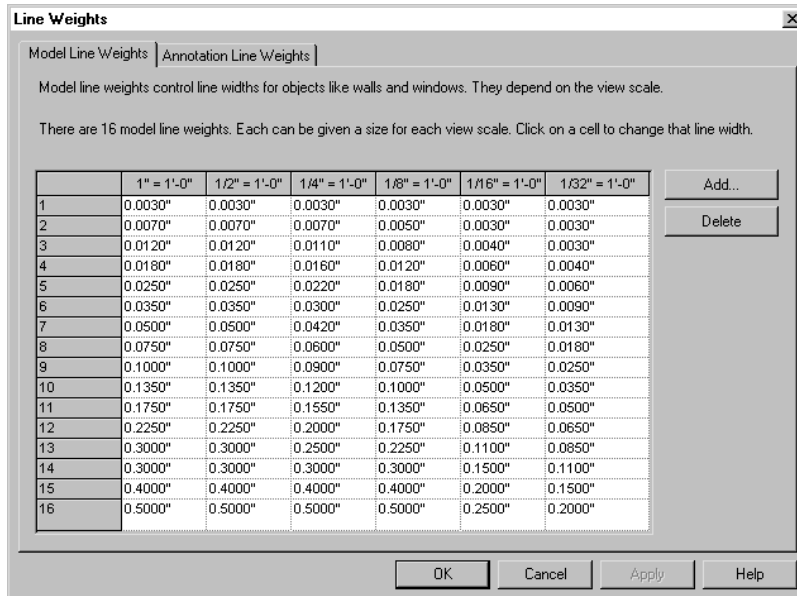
Line Weights
×

Model Line Weights | Annotation Line Weights

Model line weights control line widths for objects like walls and windows. They depend on the view scale.

There are 16 model line weights. Each can be given a size for each view scale. Click on a cell to change that line width.

| | 1" = 1'-0" | 1/2" = 1'-0" | 1/4" = 1'-0" | 1/8" = 1'-0" | 1/16" = 1'-0" | 1/32" = 1'-0" |
|---|---|---|---|---|---|---|
| 1 | 0.0030" | 0.0030" | 0.0030" | 0.0030" | 0.0030" | 0.0030" |
| 2 | 0.0070" | 0.0070" | 0.0070" | 0.0050" | 0.0030" | 0.0030" |
| 3 | 0.0120" | 0.0120" | 0.0110" | 0.0080" | 0.0040" | 0.0030" |
| 4 | 0.0180" | 0.0180" | 0.0160" | 0.0120" | 0.0060" | 0.0040" |
| 5 | 0.0250" | 0.0250" | 0.0220" | 0.0180" | 0.0090" | 0.0060" |
| 6 | 0.0350" | 0.0350" | 0.0300" | 0.0250" | 0.0130" | 0.0090" |
| 7 | 0.0500" | 0.0500" | 0.0420" | 0.0350" | 0.0180" | 0.0130" |
| 8 | 0.0750" | 0.0750" | 0.0600" | 0.0500" | 0.0250" | 0.0180" |
| 9 | 0.1000" | 0.1000" | 0.0900" | 0.0750" | 0.0350" | 0.0250" |
| 10 | 0.1350" | 0.1350" | 0.1200" | 0.1000" | 0.0500" | 0.0350" |
| 11 | 0.1750" | 0.1750" | 0.1550" | 0.1350" | 0.0650" | 0.0500" |
| 12 | 0.2250" | 0.2250" | 0.2000" | 0.1750" | 0.0850" | 0.0650" |
| 13 | 0.3000" | 0.3000" | 0.2500" | 0.2250" | 0.1100" | 0.0850" |
| 14 | 0.3000" | 0.3000" | 0.3000" | 0.3000" | 0.1500" | 0.1100" |
| 15 | 0.4000" | 0.4000" | 0.4000" | 0.4000" | 0.2000" | 0.1500" |
| 16 | 0.5000" | 0.5000" | 0.5000" | 0.5000" | 0.2500" | 0.2000" |

Add...
Delete

OK
Cancel
Apply
Help